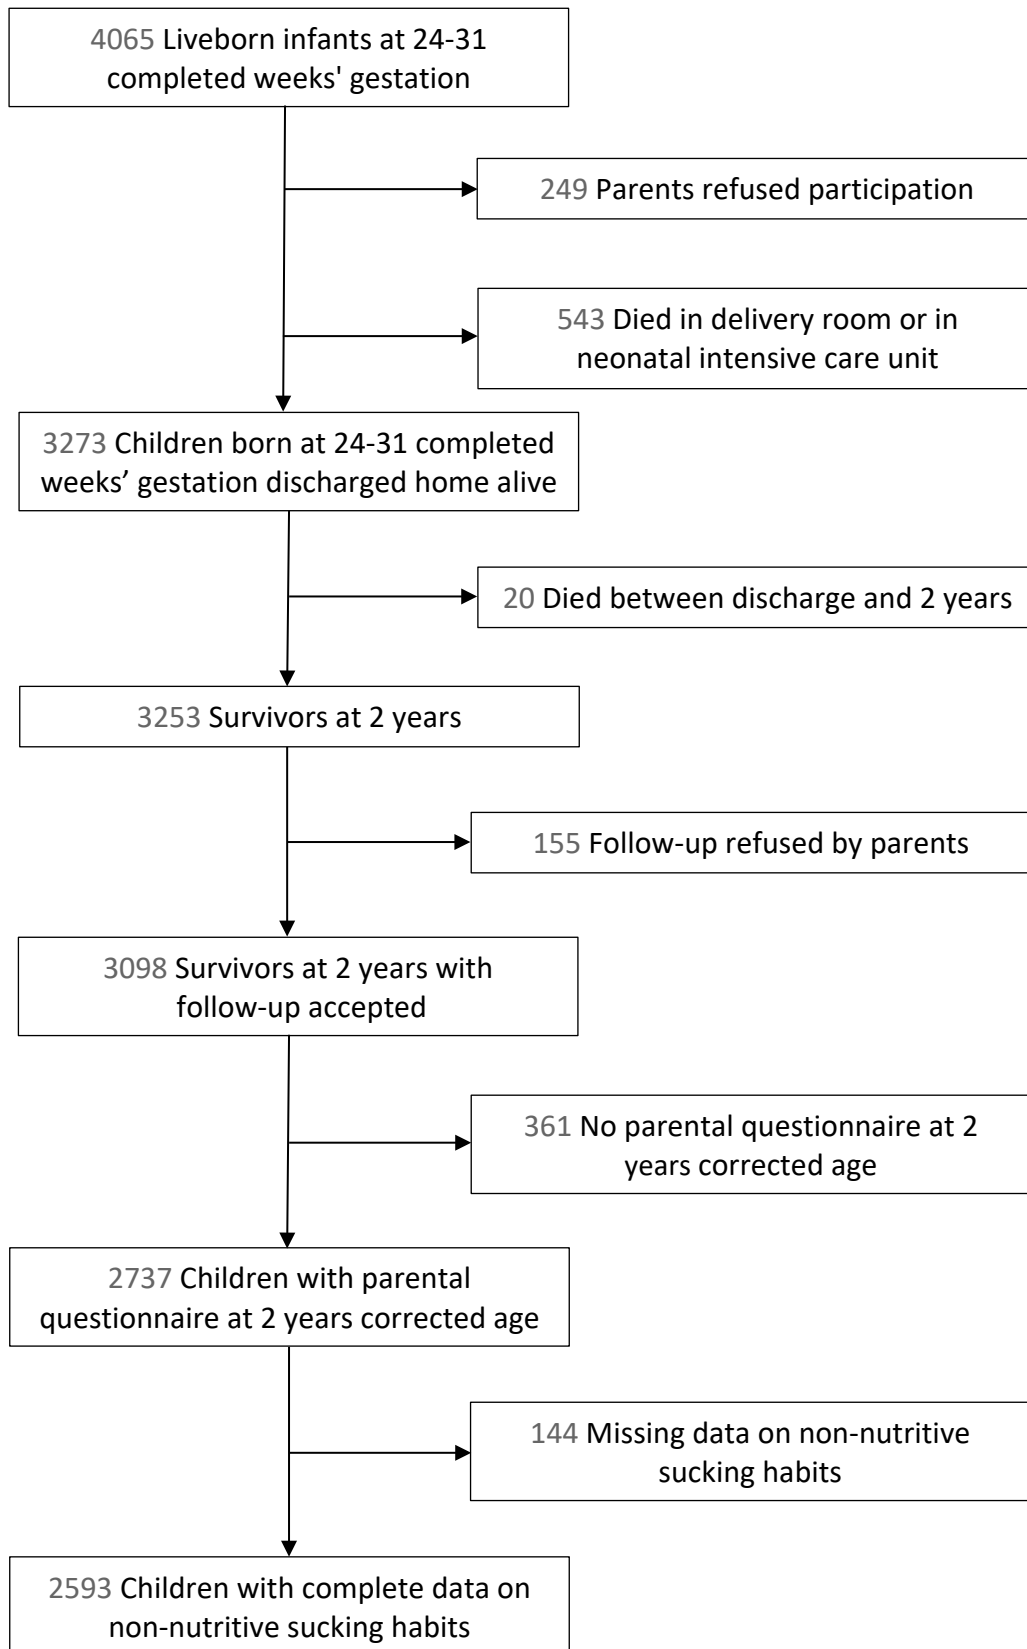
4065 Liveborn infants at 24-31 completed weeks' gestation

249 Parents refused participation

543 Died in delivery room or in neonatal intensive care unit

3273 Children born at 24-31 completed weeks’ gestation discharged home alive

20 Died between discharge and 2 years

3253 Survivors at 2 years

155 Follow-up refused by parents

3098 Survivors at 2 years with follow-up accepted

361 No parental questionnaire at 2 years corrected age

2737 Children with parental questionnaire at 2 years corrected age

144 Missing data on non-nutritive sucking habits

2593 Children with complete data on non-nutritive sucking habits